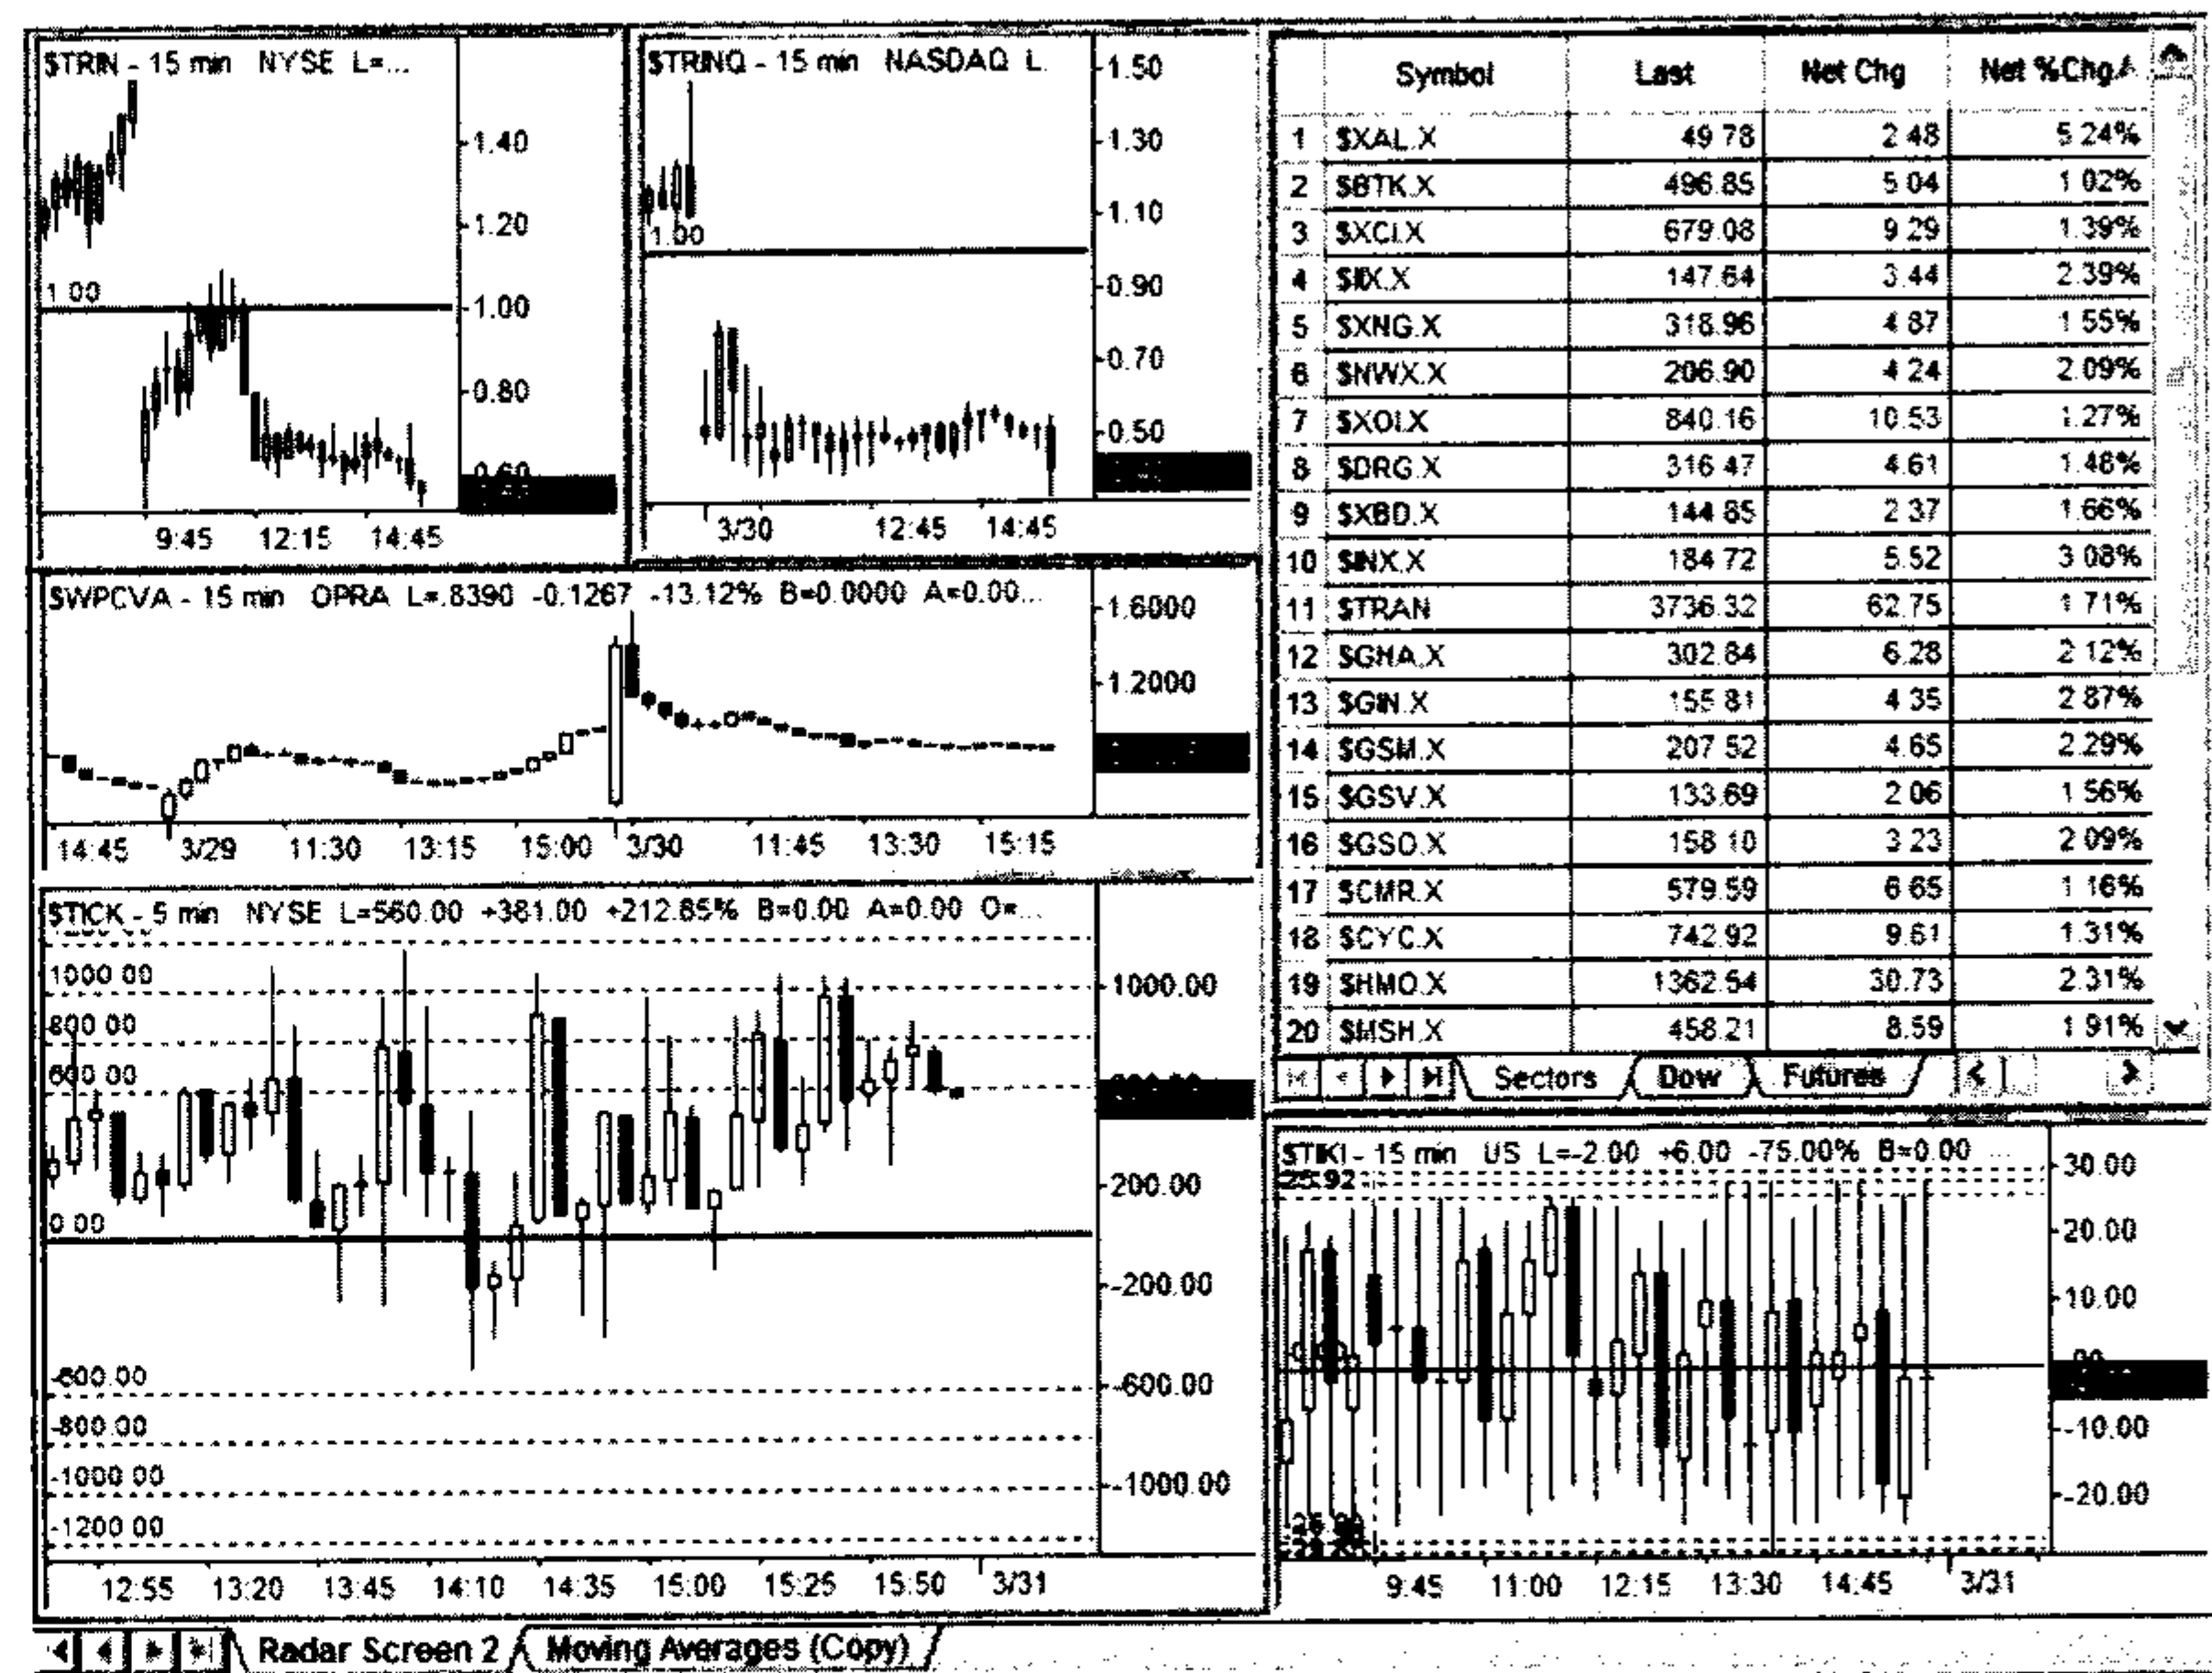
$TRIN - 15 min NYSE L=...

1.40
1.20
1.00
1.00
0.80
0.60
9:45 12:15 14:45

$TRINQ - 15 min NASDAQ L.

1.50
1.30
1.10
1.00
0.90
0.70
0.50
3/30 12:45 14:45

$WPCVA - 15 min OPRA L=.8390 -0.1267 -13.12% B=0.0000 A=0.00...

1.6000
1.2000
14:45 3/29 11:30 13:15 15:00 3/30 11:45 13:30 15:15

$TICK - 5 min NYSE L=560.00 +381.00 +212.85% B=0.00 A=0.00 O=...

1000.00
800.00
600.00
0.00
-600.00
-800.00
-1000.00
-1200.00
1000.00
200.00
-200.00
-600.00
-1000.00
12:55 13:20 13:45 14:10 14:35 15:00 15:25 15:50 3/31

| | Symbol | Last | Net Chg | Net %Chg |
|---|---|---|---|---|
| 1 | $XAL.X | 49.78 | 2.48 | 5.24% |
| 2 | $BTK.X | 496.85 | 5.04 | 1.02% |
| 3 | $XCI.X | 679.08 | 9.29 | 1.39% |
| 4 | $IIX.X | 147.64 | 3.44 | 2.39% |
| 5 | $XNG.X | 318.96 | 4.87 | 1.55% |
| 6 | $NWX.X | 206.90 | 4.24 | 2.09% |
| 7 | $XOI.X | 840.16 | 10.53 | 1.27% |
| 8 | $DRG.X | 316.47 | 4.61 | 1.48% |
| 9 | $XBD.X | 144.85 | 2.37 | 1.66% |
| 10 | $INX.X | 184.72 | 5.52 | 3.08% |
| 11 | $TRAN | 3736.32 | 62.75 | 1.71% |
| 12 | $GHA.X | 302.84 | 6.28 | 2.12% |
| 13 | $GIN.X | 155.81 | 4.35 | 2.87% |
| 14 | $GSM.X | 207.52 | 4.65 | 2.29% |
| 15 | $GSV.X | 133.69 | 2.06 | 1.56% |
| 16 | $GSO.X | 158.10 | 3.23 | 2.09% |
| 17 | $CMR.X | 579.59 | 6.65 | 1.16% |
| 18 | $CYC.X | 742.92 | 9.61 | 1.31% |
| 19 | $HMO.X | 1362.54 | 30.73 | 2.31% |
| 20 | $MSH.X | 458.21 | 8.59 | 1.91% |

Sectors Dow Futures

$TIKI - 15 min US L=-2.00 +6.00 -75.00% B=0.00 ...
25.92
30.00
20.00
10.00
-10.00
-20.00
9:45 11:00 12:15 13:30 14:45 3/31

Radar Screen 2 Moving Averages (Copy)